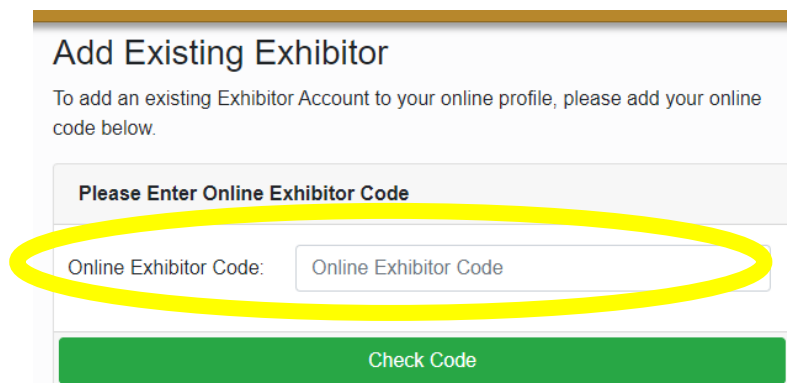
Add Existing Exhibitor

To add an existing Exhibitor Account to your online profile, please add your online code below.

Please Enter Online Exhibitor Code

Online Exhibitor Code: Online Exhibitor Code

Check Code